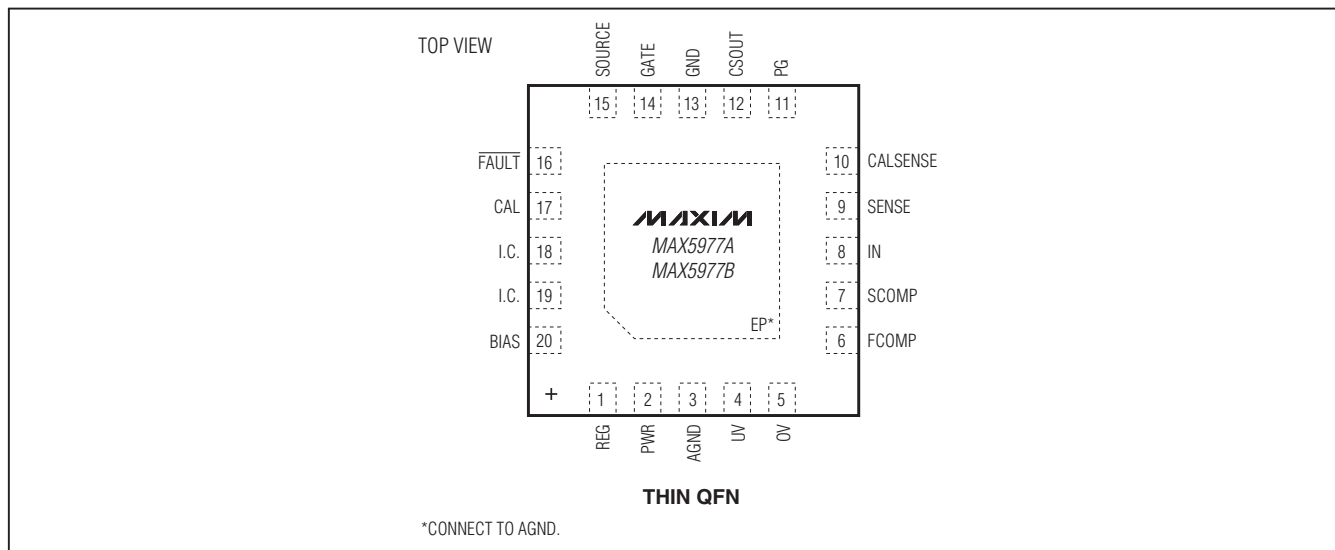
TOP VIEW

SOURCE GATE GND CSOUT PG

15 14 13 12 11

$\overline{\text{FAULT}}$ 16

CAL 17

I.C. 18

I.C. 19

BIAS 20

10 CALSENSE

9 SENSE

8 IN

7 SCOMP

6 FCOMP

MAXIM

MAX5977A
MAX5977B

EP*

+

1 2 3 4 5

REG PWR AGND UV OV

THIN QFN

*CONNECT TO AGND.